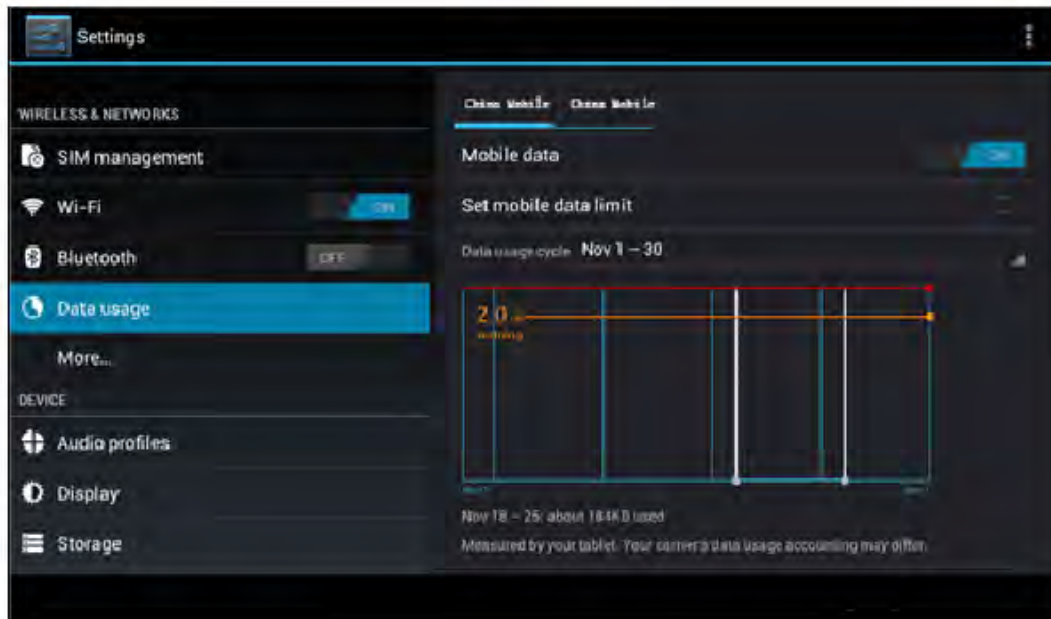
Settings

WIRELESS & NETWORKS

SIM management

Wi-Fi ON

Bluetooth OFF

Data usage

More...

DEVICE

Audio profiles

Display

Storage

China Mobile China Mobile

Mobile data ON

Set mobile data limit

Data usage cycle Nov 1 – 30

2.0 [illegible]
warning

Nov 1 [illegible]

Nov 18 – 26: about 184KB used

Measured by your tablet. Your carrier's data usage accounting may differ.